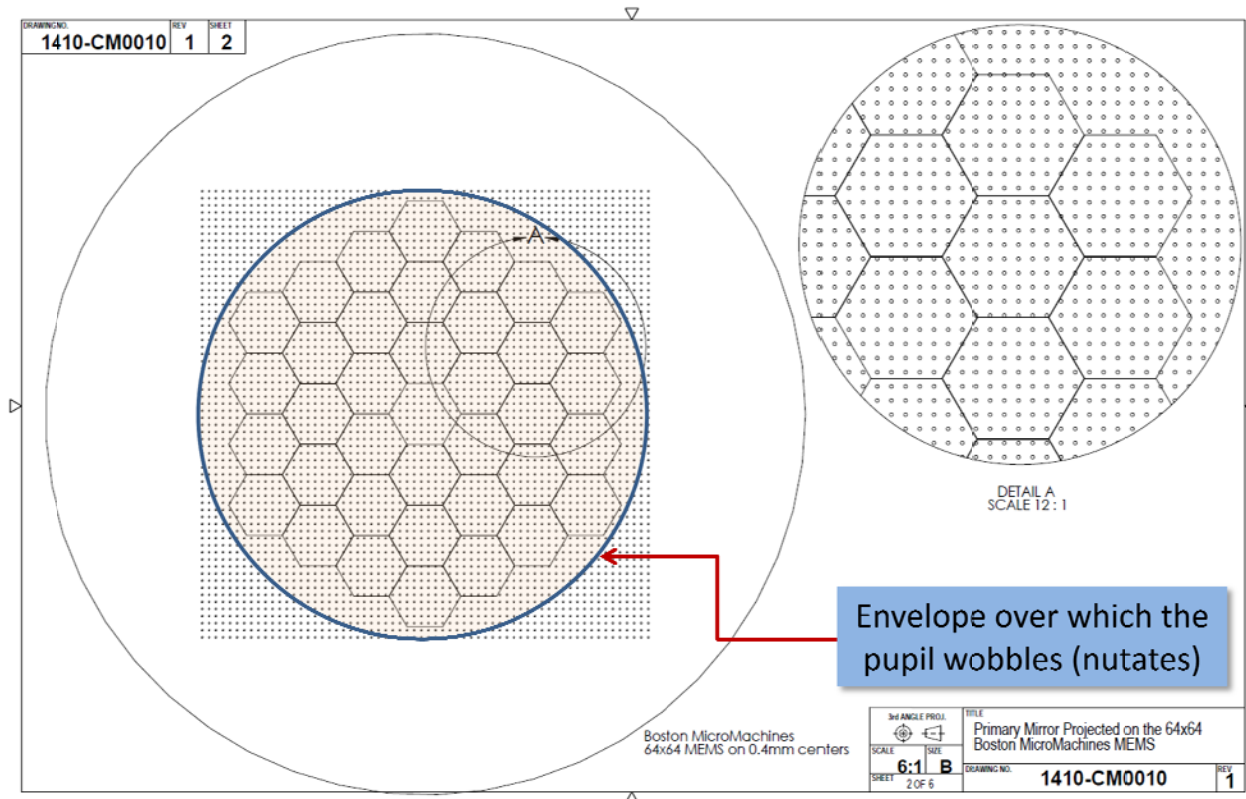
| DRAWING NO. | REV | SHEET |
|---|---|---|
| 1410-CM0010 | 1 | 2 |

A

DETAIL A
SCALE 12 : 1

Envelope over which the pupil wobbles (nutates)

Boston MicroMachines
64x64 MEMS on 0.4mm centers

3rd ANGLE PROJ.

TITLE
Primary Mirror Projected on the 64x64 Boston MicroMachines MEMS

SCALE 6:1
SIZE B
SHEET 2 OF 6
DRAWING NO. 1410-CM0010
REV 1